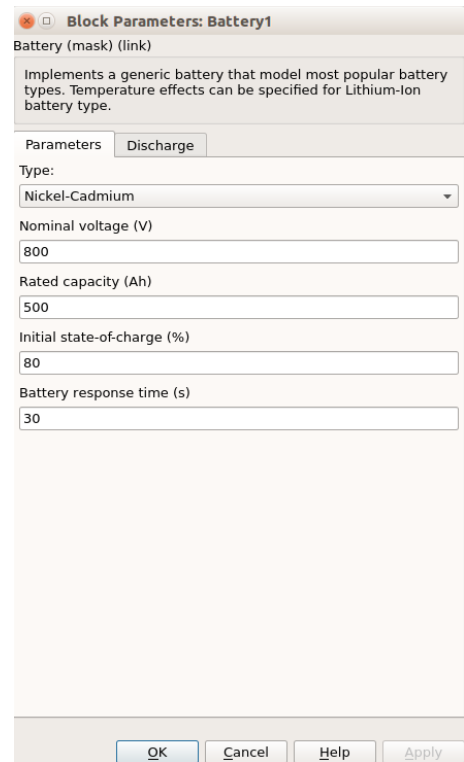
Block Parameters: Battery1

Battery (mask) (link)

Implements a generic battery that model most popular battery types. Temperature effects can be specified for Lithium-Ion battery type.

Parameters | Discharge

Type:

Nickel-Cadmium

Nominal voltage (V)

800

Rated capacity (Ah)

500

Initial state-of-charge (%)

80

Battery response time (s)

30

OK | Cancel | Help | Apply